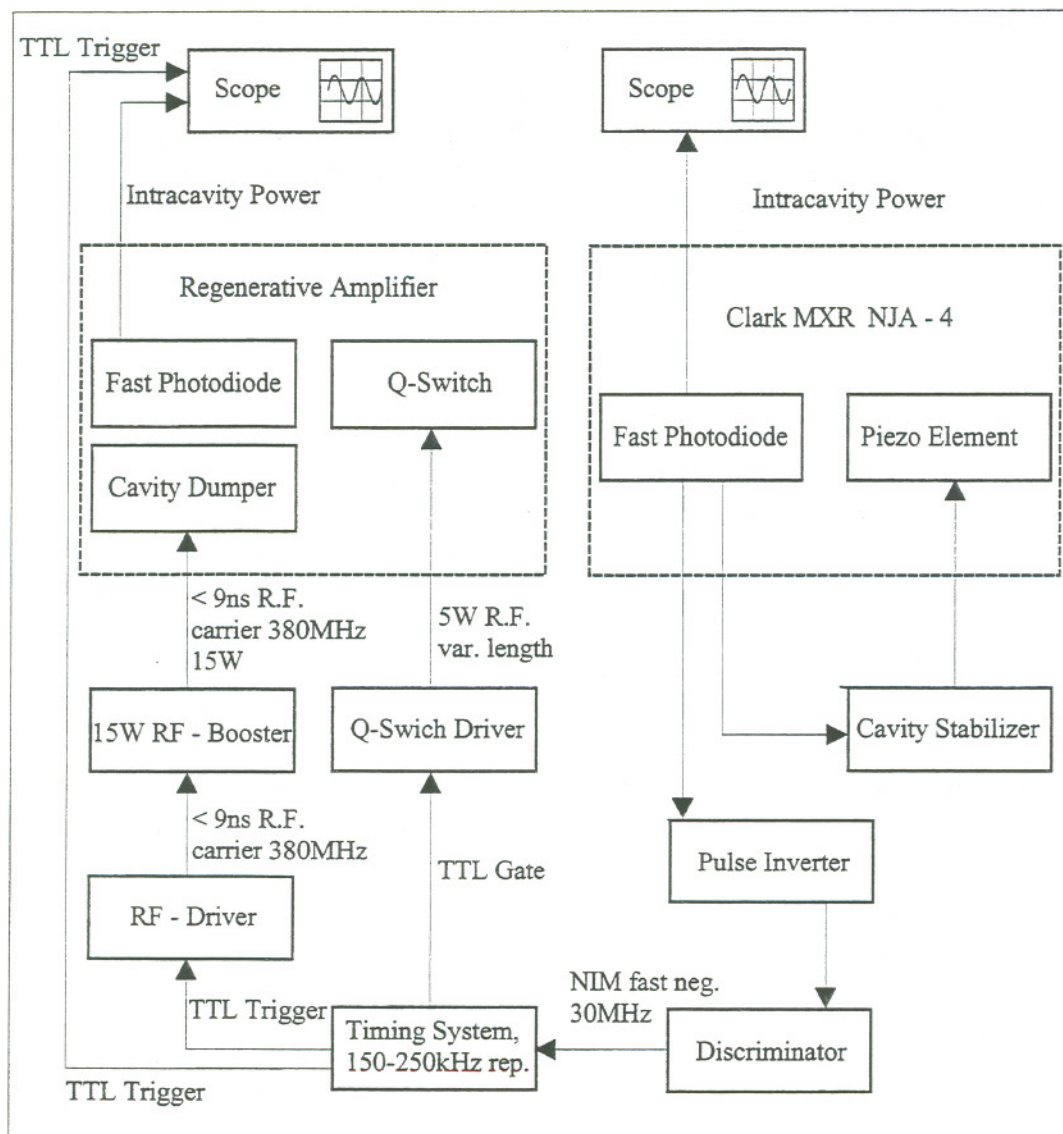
TTL Trigger

Scope

Scope

Intracavity Power

Intracavity Power

Regenerative Amplifier

Fast Photodiode

Q-Switch

Cavity Dumper

Clark MXR NJA - 4

Fast Photodiode

Piezo Element

< 9ns R.F. carrier 380MHz 15W

5W R.F. var. length

15W RF - Booster

Q-Swich Driver

Cavity Stabilizer

< 9ns R.F. carrier 380MHz

TTL Gate

Pulse Inverter

RF - Driver

NIM fast neg. 30MHz

TTL Trigger

Timing System, 150-250kHz rep.

Discriminator

TTL Trigger